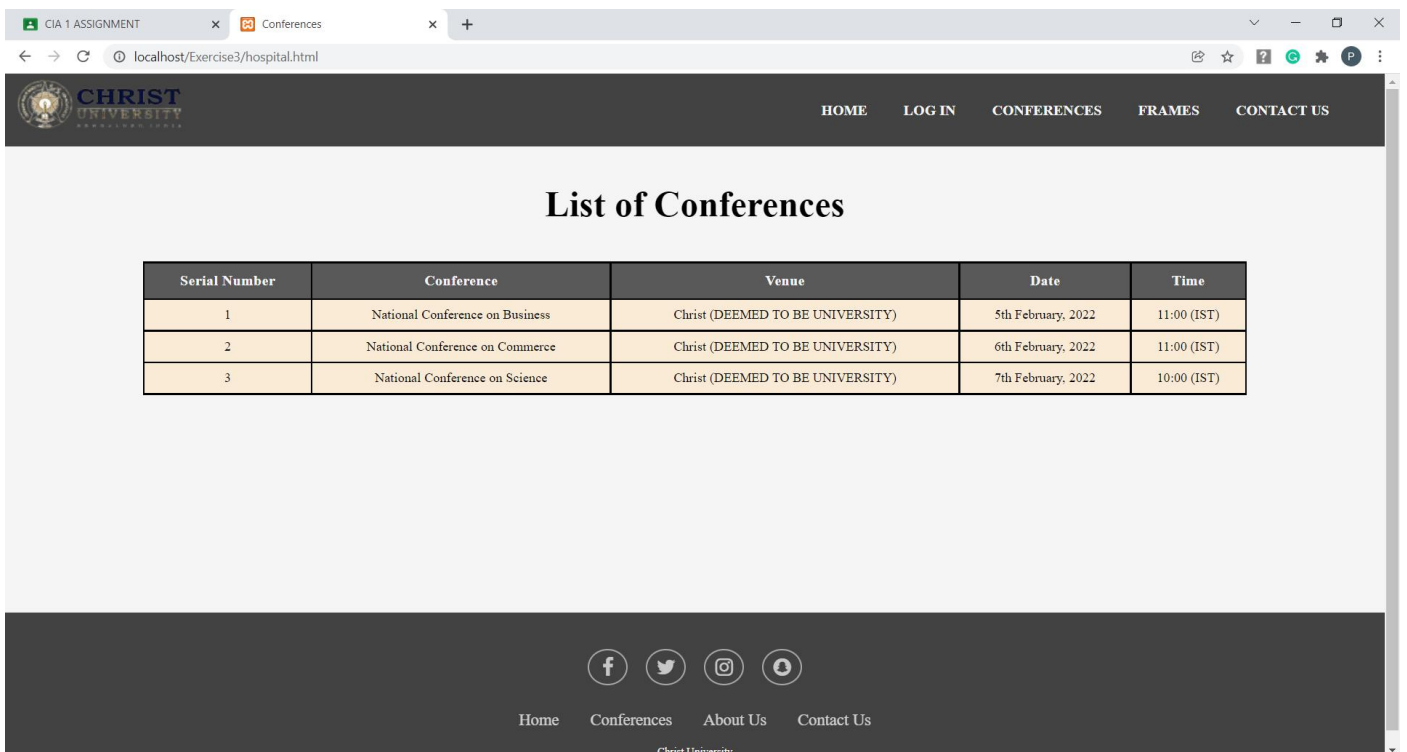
CIA 1 ASSIGNMENT
Conferences
localhost/Exercise3/hospital.html

CHRIST UNIVERSITY

HOME LOG IN CONFERENCES FRAMES CONTACT US

List of Conferences

| Serial Number | Conference | Venue | Date | Time |
|---|---|---|---|---|
| 1 | National Conference on Business | Christ (DEEMED TO BE UNIVERSITY) | 5th February, 2022 | 11:00 (IST) |
| 2 | National Conference on Commerce | Christ (DEEMED TO BE UNIVERSITY) | 6th February, 2022 | 11:00 (IST) |
| 3 | National Conference on Science | Christ (DEEMED TO BE UNIVERSITY) | 7th February, 2022 | 10:00 (IST) |

Home Conferences About Us Contact Us

Christ University